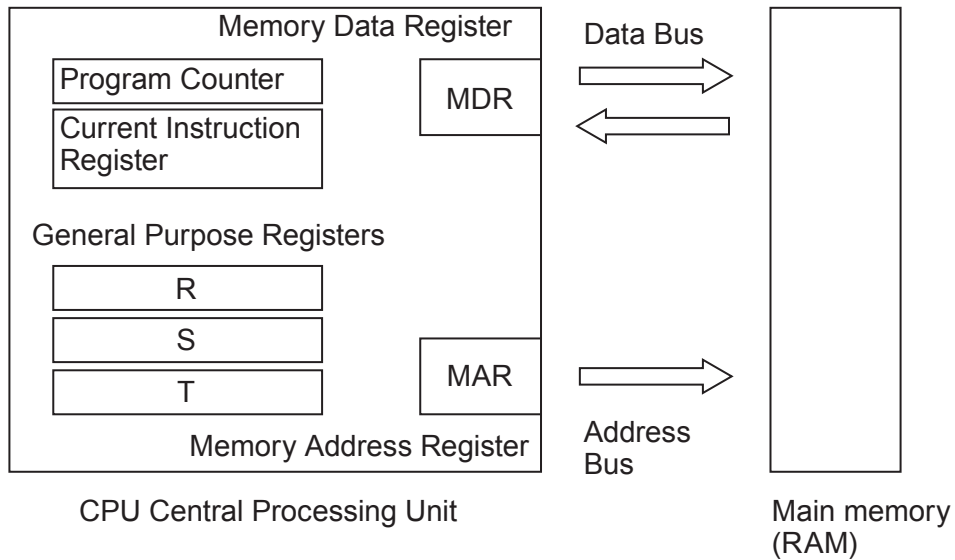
Memory Data Register

Data Bus

Program Counter

MDR

Current Instruction Register

General Purpose Registers

R

S

T

MAR

Memory Address Register

Address Bus

CPU Central Processing Unit

Main memory (RAM)